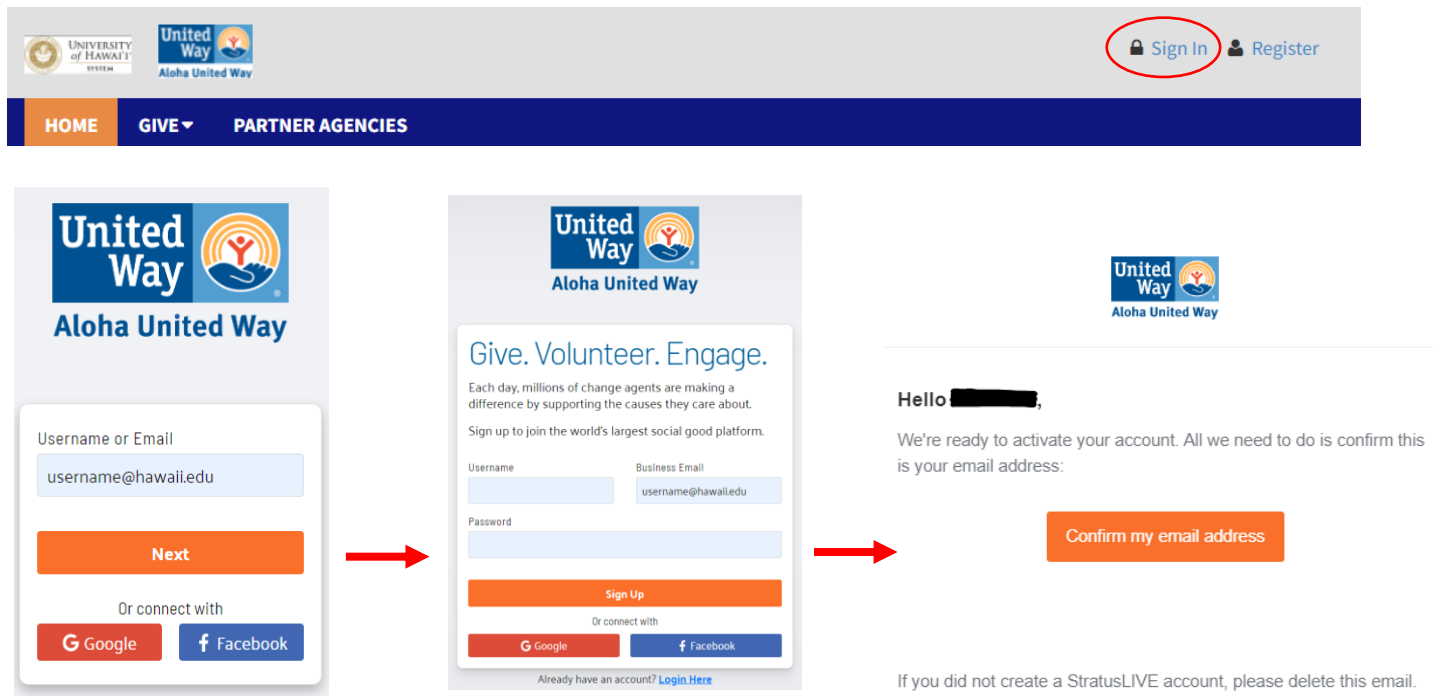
UNIVERSITY of HAWAI'I SYSTEM

United Way
Aloha United Way

Sign In Register

HOME GIVE PARTNER AGENCIES

United Way
Aloha United Way

Username or Email
username@hawaii.edu

Next

Or connect with
Google Facebook

United Way
Aloha United Way

Give. Volunteer. Engage.

Each day, millions of change agents are making a difference by supporting the causes they care about.

Sign up to join the world's largest social good platform.

Username
Business Email
username@hawaii.edu
Password

Sign Up

Or connect with
Google Facebook

Already have an account? Login Here

United Way
Aloha United Way

Hello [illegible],

We're ready to activate your account. All we need to do is confirm this is your email address:

Confirm my email address

If you did not create a StratusLIVE account, please delete this email.